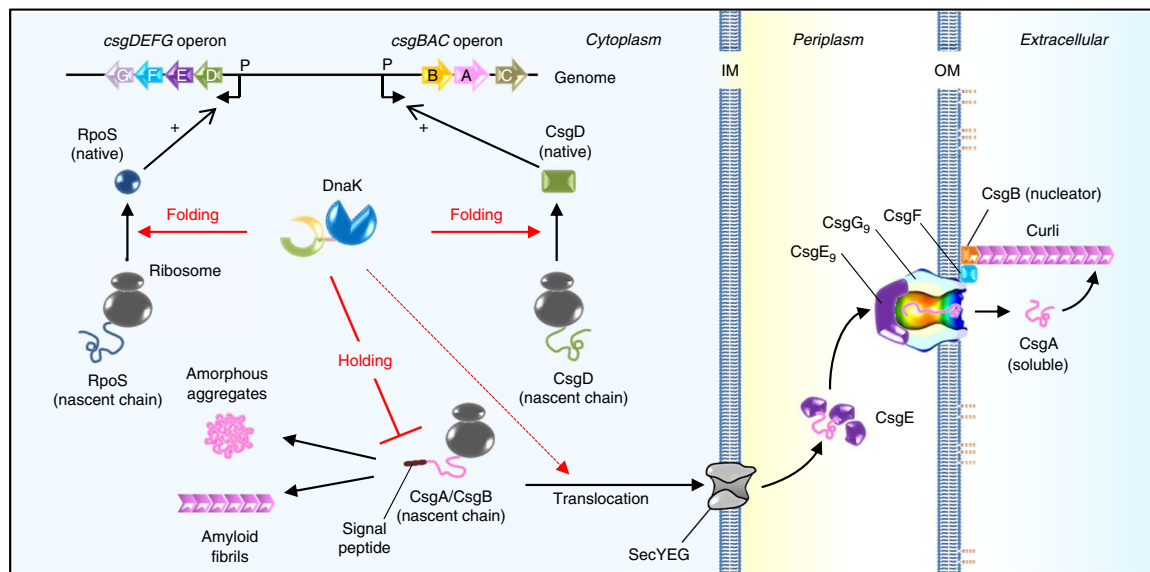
*csgDEFG* operon

*csgBAC* operon

Cytoplasm

Periplasm

Extracellular

G F E D

P

P

B A C

Genome

IM

OM

+

+

RpoS (native)

CsgD (native)

DnaK

Folding

Folding

Ribosome

CsgB (nucleator)

CsgG$_9$

CsgF

Curli

CsgE$_9$

RpoS (nascent chain)

CsgD (nascent chain)

Holding

CsgA (soluble)

Amorphous aggregates

CsgE

CsgA/CsgB (nascent chain)

Translocation

Amyloid fibrils

Signal peptide

SecYEG